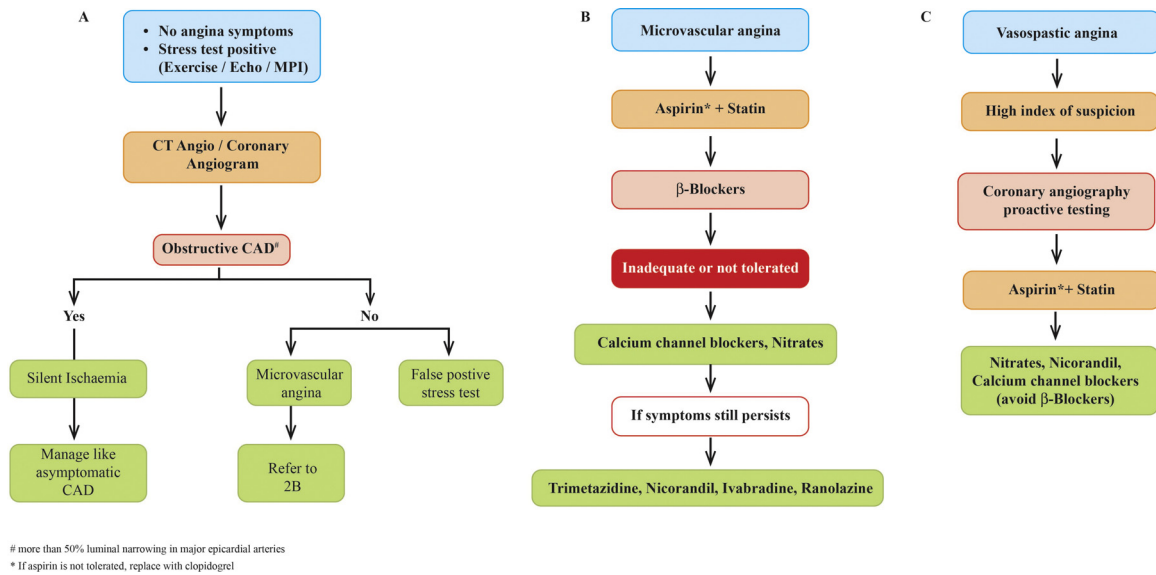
A

- No angina symptoms
- Stress test positive (Exercise / Echo / MPI)

CT Angio / Coronary Angiogram

Obstructive CAD#

Yes

No

Silent Ischaemia

Manage like asymptomatic CAD

Microvascular angina

Refer to 2B

False postive stress test

B

Microvascular angina

Aspirin* + Statin

β-Blockers

Inadequate or not tolerated

Calcium channel blockers, Nitrates

If symptoms still persists

Trimetazidine, Nicorandil, Ivabradine, Ranolazine

C

Vasospastic angina

High index of suspicion

Coronary angiography proactive testing

Aspirin*+ Statin

Nitrates, Nicorandil, Calcium channel blockers (avoid β-Blockers)

# more than 50% luminal narrowing in major epicardial arteries
* If aspirin is not tolerated, replace with clopidogrel